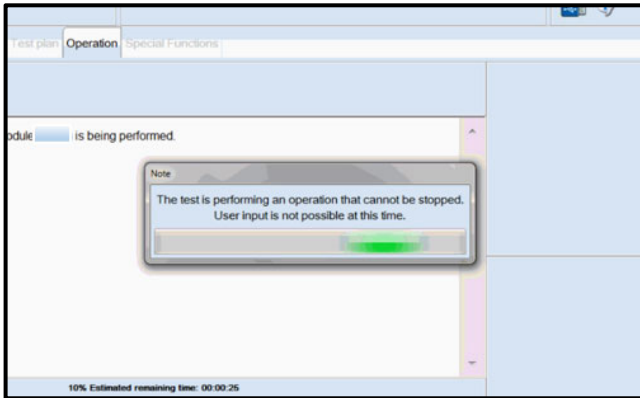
Test plan Operation Special Functions

odule is being performed.

Note

The test is performing an operation that cannot be stopped. User input is not possible at this time.

10% Estimated remaining time: 00:00:25